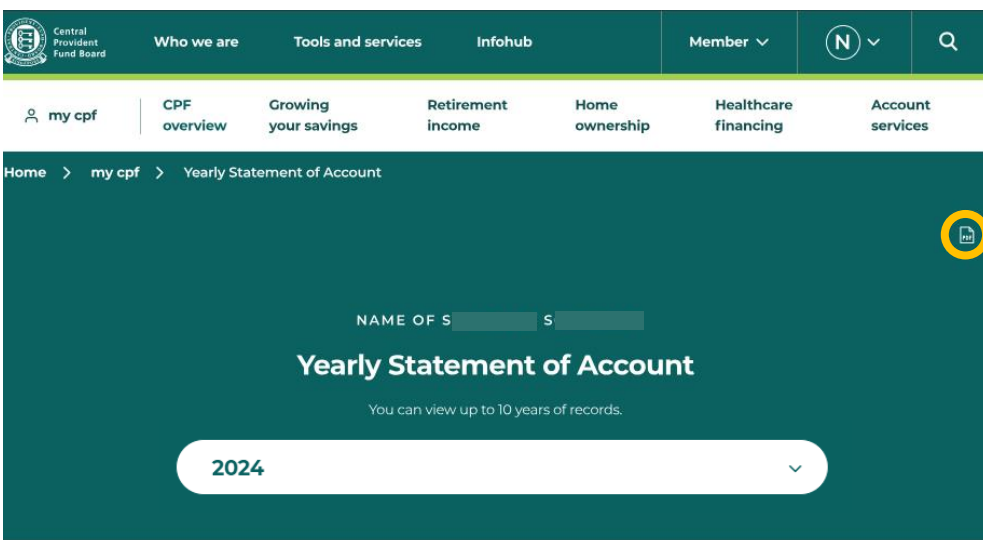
Central Provident Fund Board

Who we are

Tools and services

Infohub

Member

N

my cpf

CPF overview

Growing your savings

Retirement income

Home ownership

Healthcare financing

Account services

Home > my cpf > Yearly Statement of Account

PDF

NAME OF S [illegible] S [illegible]

Yearly Statement of Account

You can view up to 10 years of records.

2024